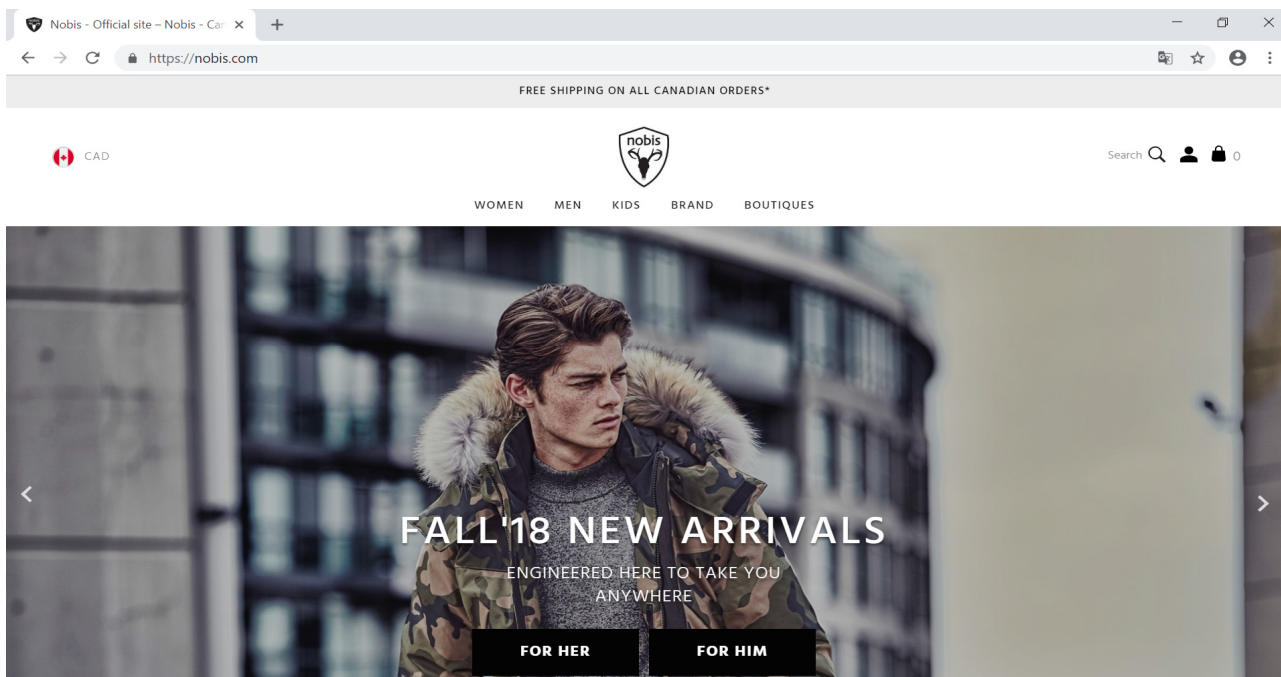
Nobis - Official site – Nobis - Car ×

https://nobis.com

FREE SHIPPING ON ALL CANADIAN ORDERS*

CAD

nobis

Search

0

WOMEN MEN KIDS BRAND BOUTIQUES

FALL'18 NEW ARRIVALS

ENGINEERED HERE TO TAKE YOU ANYWHERE

FOR HER

FOR HIM